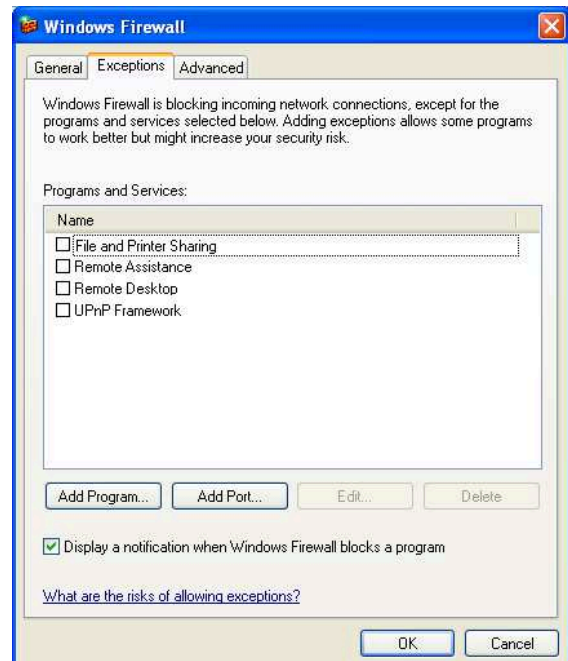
Windows Firewall

General Exceptions Advanced

Windows Firewall is blocking incoming network connections, except for the programs and services selected below. Adding exceptions allows some programs to work better but might increase your security risk.

Programs and Services:

Name
File and Printer Sharing
Remote Assistance
Remote Desktop
UPnP Framework

Add Program... Add Port... Edit... Delete

Display a notification when Windows Firewall blocks a program

What are the risks of allowing exceptions?

OK Cancel